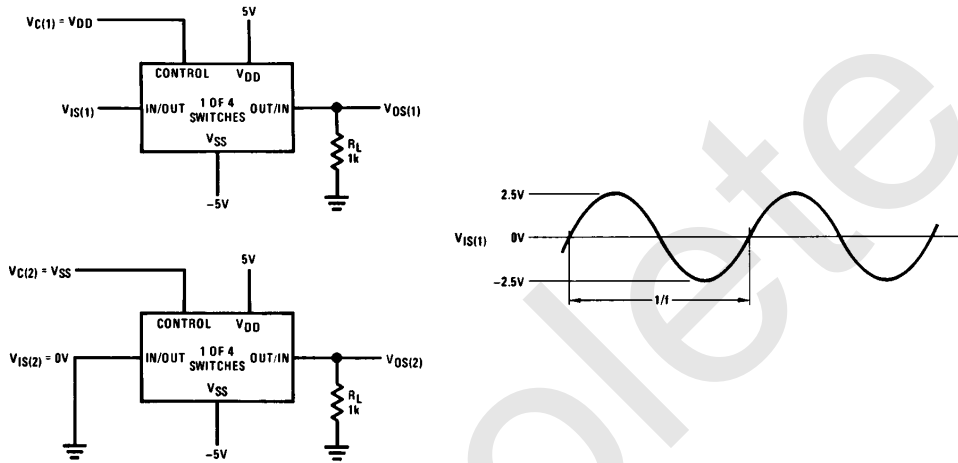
$V_{C(1)} = V_{DD}$

5V

CONTROL $V_{DD}$

$V_{IS(1)}$ IN/OUT 1 OF 4 SWITCHES OUT/IN $V_{OS(1)}$

$V_{SS}$

$R_L$ 1k

−5V

$V_{C(2)} = V_{SS}$

5V

CONTROL $V_{DD}$

$V_{IS(2)} = 0V$ IN/OUT 1 OF 4 SWITCHES OUT/IN $V_{OS(2)}$

$V_{SS}$

$R_L$ 1k

−5V

2.5V

$V_{IS(1)}$ 0V

−2.5V

1/f

Obsolete